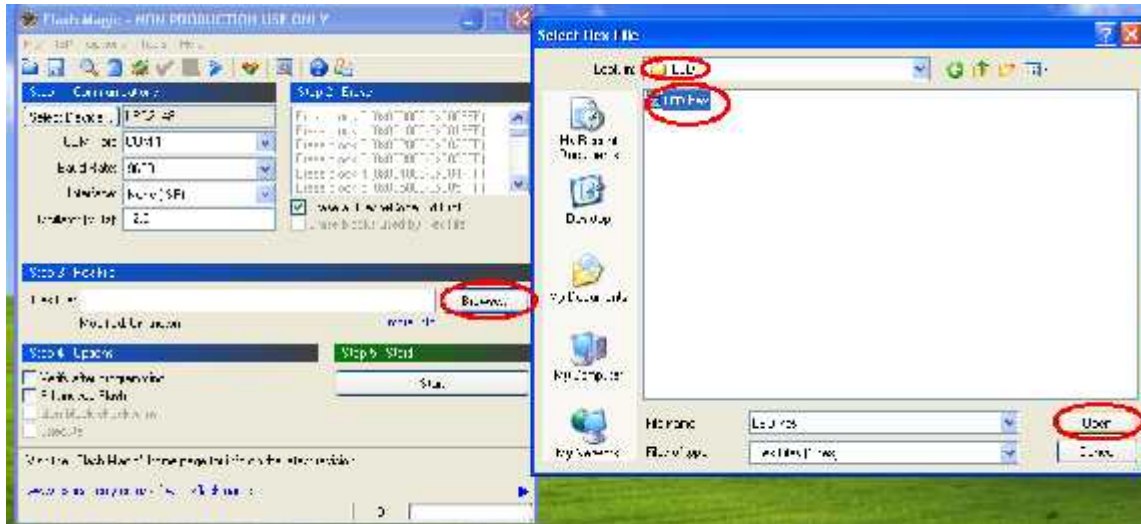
Flash Magic - NON PRODUCTION USE ONLY
File ISP Options Tools Help
Step 1 - Communications
Select Device... LPC2148
COM Port: COM 1
Baud Rate: 9600
Interface: None (ISP)
Oscillator (MHz): 12.0
Step 2 - Erase
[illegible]
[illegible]
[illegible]
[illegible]
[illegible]
Erase all Flash+Code Rd Prot
Erase blocks used by Hex File
Step 3 - Hex File
Hex File:
Modified: Unknown
more info
Browse...
Step 4 - Options
Verify after programming
Fill unused Flash
Gen block checksums
Execute
Step 5 - Start!
Start
Visit the Flash Magic home page for info on the latest revision
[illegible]
0

Select Hex File
Look in: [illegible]
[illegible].hex
My Recent Documents
Desktop
My Documents
My Computer
My Network
File name: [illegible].hex
Files of type: Hex Files (*.hex)
Open
Cancel